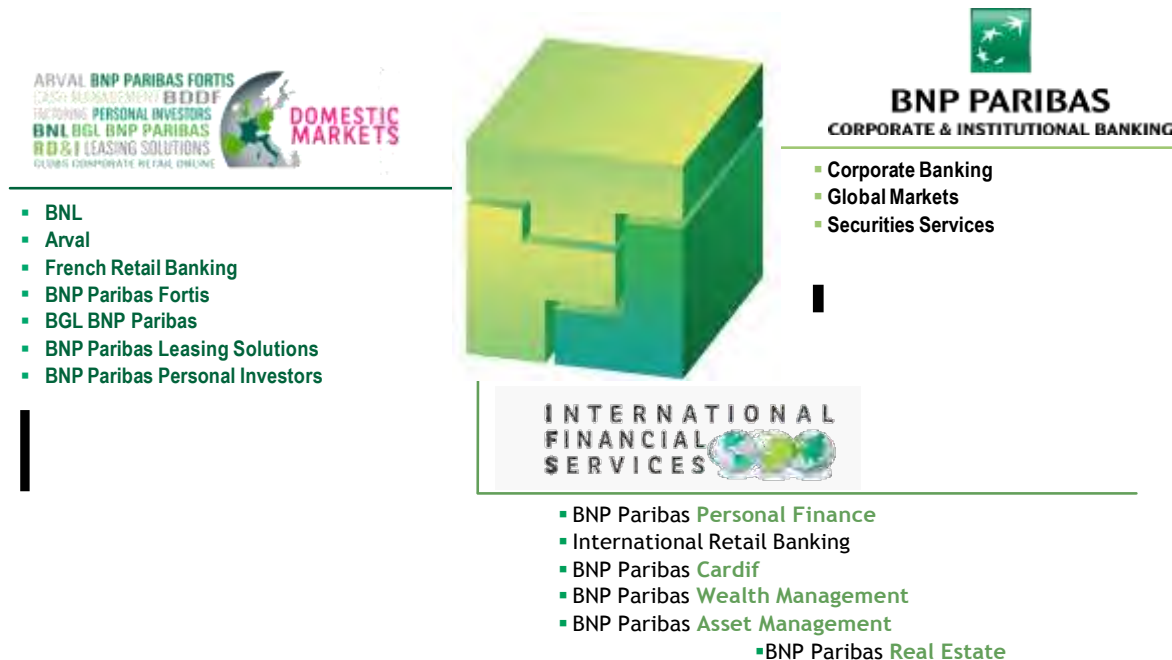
ARVAL BNP PARIBAS FORTIS
CASH MANAGEMENT BDDF
FACTORING PERSONAL INVESTORS
BNL BGL BNP PARIBAS
RB&I LEASING SOLUTIONS
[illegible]
DOMESTIC MARKETS

- BNL
- Arval
- French Retail Banking
- BNP Paribas Fortis
- BGL BNP Paribas
- BNP Paribas Leasing Solutions
- BNP Paribas Personal Investors

BNP PARIBAS
CORPORATE & INSTITUTIONAL BANKING

- Corporate Banking
- Global Markets
- Securities Services

INTERNATIONAL FINANCIAL SERVICES

- BNP Paribas Personal Finance
- International Retail Banking
- BNP Paribas Cardif
- BNP Paribas Wealth Management
- BNP Paribas Asset Management
- BNP Paribas Real Estate